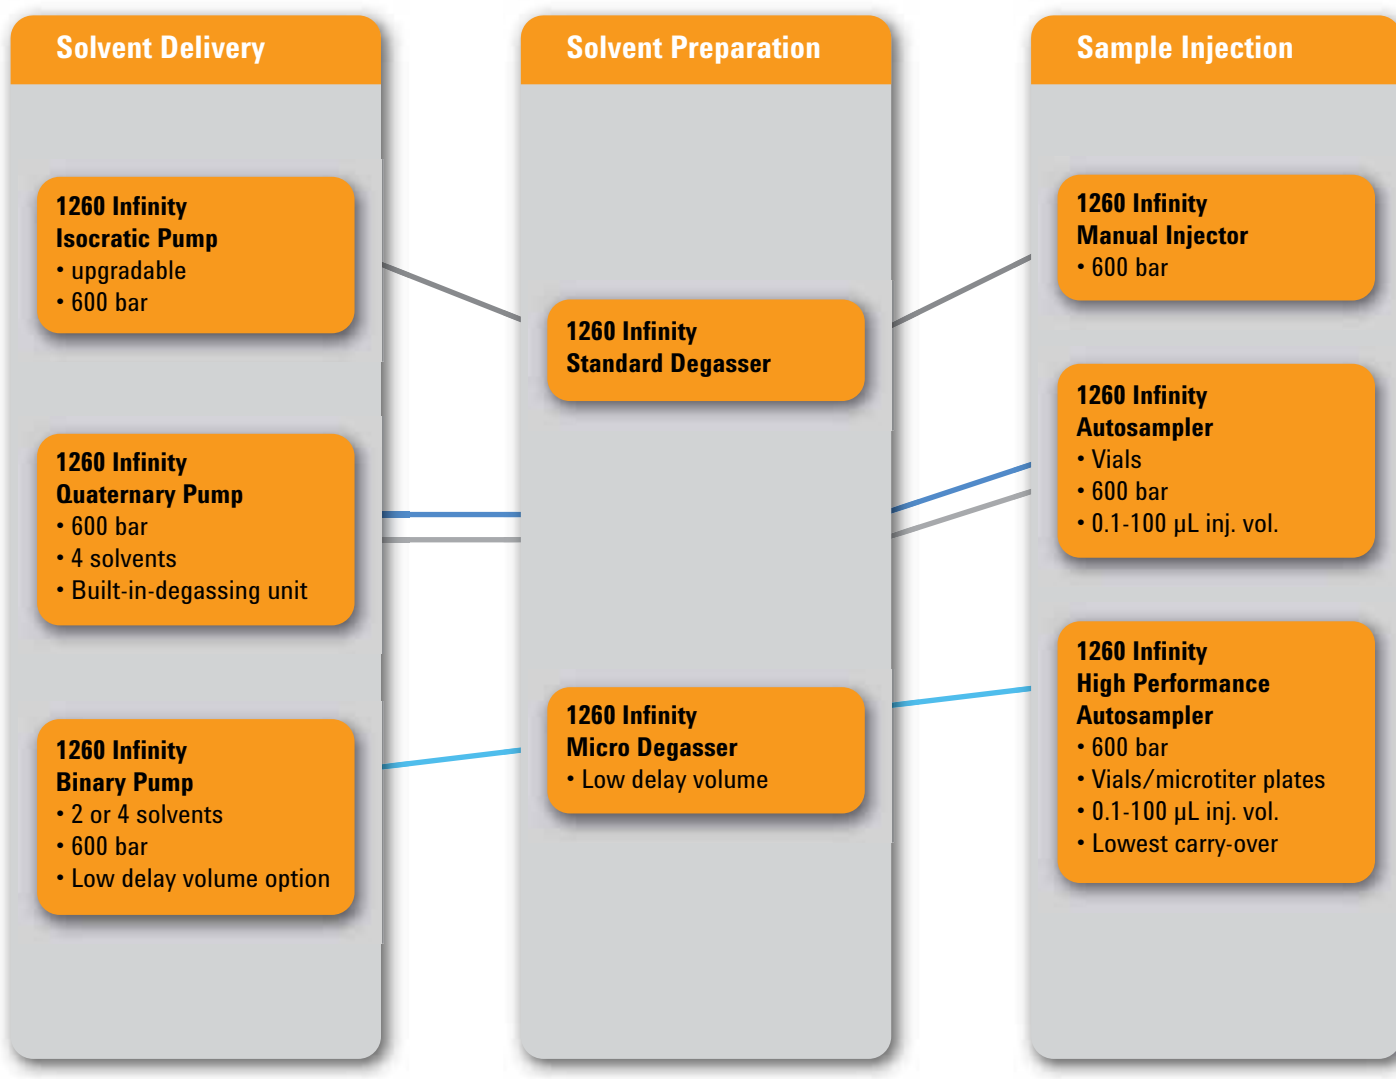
Solvent Delivery

1260 Infinity
Isocratic Pump
• upgradable
• 600 bar

1260 Infinity
Quaternary Pump
• 600 bar
• 4 solvents
• Built-in-degassing unit

1260 Infinity
Binary Pump
• 2 or 4 solvents
• 600 bar
• Low delay volume option

Solvent Preparation

1260 Infinity
Standard Degasser

1260 Infinity
Micro Degasser
• Low delay volume

Sample Injection

1260 Infinity
Manual Injector
• 600 bar

1260 Infinity
Autosampler
• Vials
• 600 bar
• 0.1-100 µL inj. vol.

1260 Infinity
High Performance
Autosampler
• 600 bar
• Vials/microtiter plates
• 0.1-100 µL inj. vol.
• Lowest carry-over